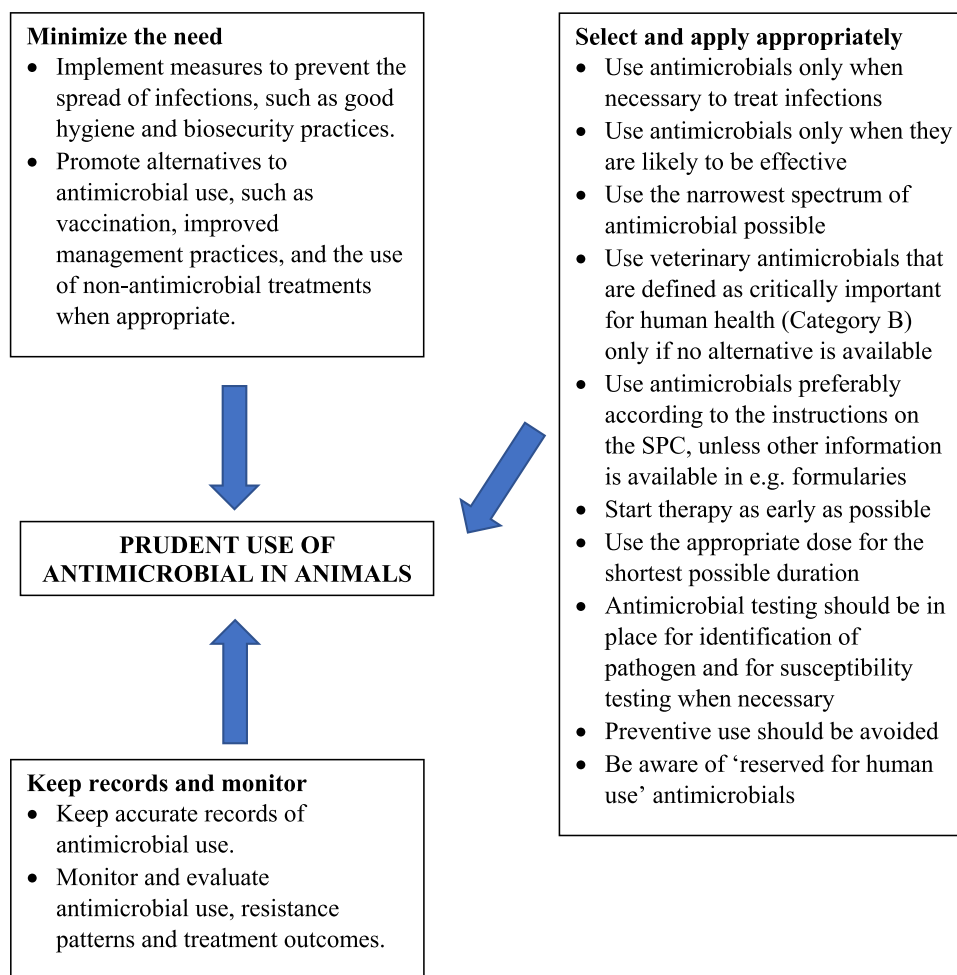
**Minimize the need**
- Implement measures to prevent the spread of infections, such as good hygiene and biosecurity practices.
- Promote alternatives to antimicrobial use, such as vaccination, improved management practices, and the use of non-antimicrobial treatments when appropriate.

**Select and apply appropriately**
- Use antimicrobials only when necessary to treat infections
- Use antimicrobials only when they are likely to be effective
- Use the narrowest spectrum of antimicrobial possible
- Use veterinary antimicrobials that are defined as critically important for human health (Category B) only if no alternative is available
- Use antimicrobials preferably according to the instructions on the SPC, unless other information is available in e.g. formularies
- Start therapy as early as possible
- Use the appropriate dose for the shortest possible duration
- Antimicrobial testing should be in place for identification of pathogen and for susceptibility testing when necessary
- Preventive use should be avoided
- Be aware of 'reserved for human use' antimicrobials

**PRUDENT USE OF ANTIMICROBIAL IN ANIMALS**

**Keep records and monitor**
- Keep accurate records of antimicrobial use.
- Monitor and evaluate antimicrobial use, resistance patterns and treatment outcomes.